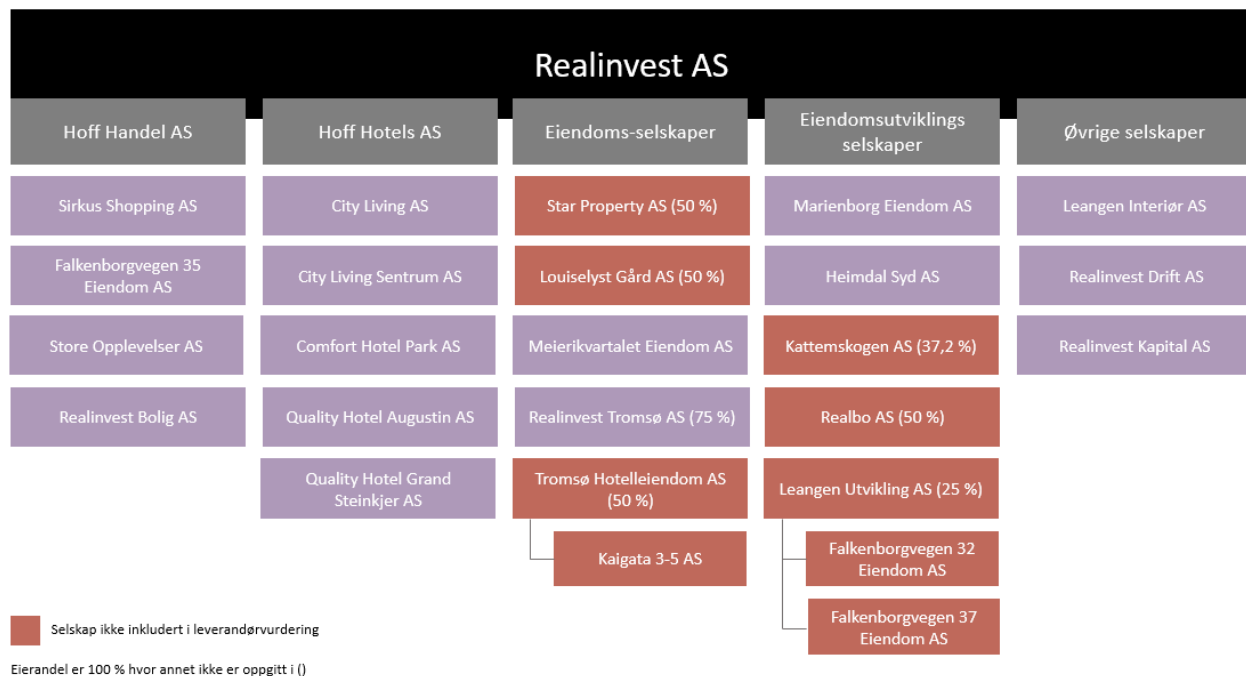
Realinvest AS

Hoff Handel AS

Sirkus Shopping AS

Falkenborgvegen 35 Eiendom AS

Store Opplevelser AS

Realinvest Bolig AS

Hoff Hotels AS

City Living AS

City Living Sentrum AS

Comfort Hotel Park AS

Quality Hotel Augustin AS

Quality Hotel Grand Steinkjer AS

Eiendoms-selskaper

Star Property AS (50 %)

Louiselyst Gård AS (50 %)

Meierikvartalet Eiendom AS

Realinvest Tromsø AS (75 %)

Tromsø Hotelleiendom AS (50 %)

Kaigata 3-5 AS

Eiendomsutviklings selskaper

Marienborg Eiendom AS

Heimdal Syd AS

Kattemskogen AS (37,2 %)

Realbo AS (50 %)

Leangen Utvikling AS (25 %)

Falkenborgvegen 32 Eiendom AS

Falkenborgvegen 37 Eiendom AS

Øvrige selskaper

Leangen Interiør AS

Realinvest Drift AS

Realinvest Kapital AS

Selskap ikke inkludert i leverandørvurdering

Eierandel er 100 % hvor annet ikke er oppgitt i ()